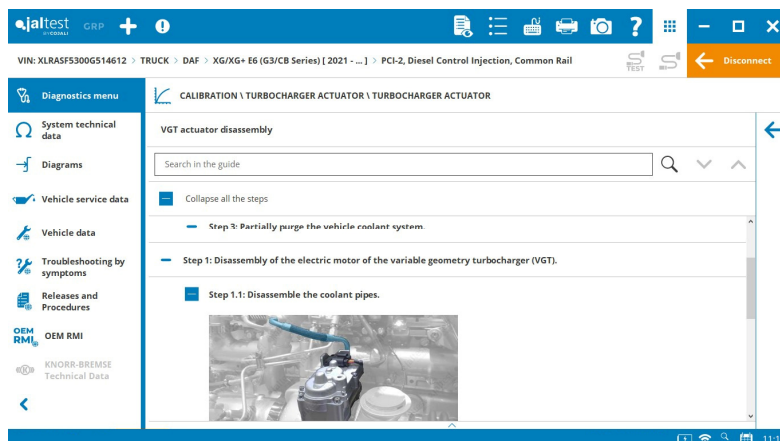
jaltest BY COJALI GRP

VIN: XLRASF5300G514612 > TRUCK > DAF > XG/XG+ E6 (G3/CB Series) [ 2021 - ... ] > PCI-2, Diesel Control Injection, Common Rail

TEST

Disconnect

Diagnostics menu

System technical data

Diagrams

Vehicle service data

Vehicle data

Troubleshooting by symptoms

Releases and Procedures

OEM RMI OEM RMI

KNORR-BREMSE Technical Data

CALIBRATION \ TURBOCHARGER ACTUATOR \ TURBOCHARGER ACTUATOR

VGT actuator disassembly

Search in the guide

Collapse all the steps

Step 3: Partially purge the vehicle coolant system.

Step 1: Disassembly of the electric motor of the variable geometry turbocharger (VGT).

Step 1.1: Disassemble the coolant pipes.

11: